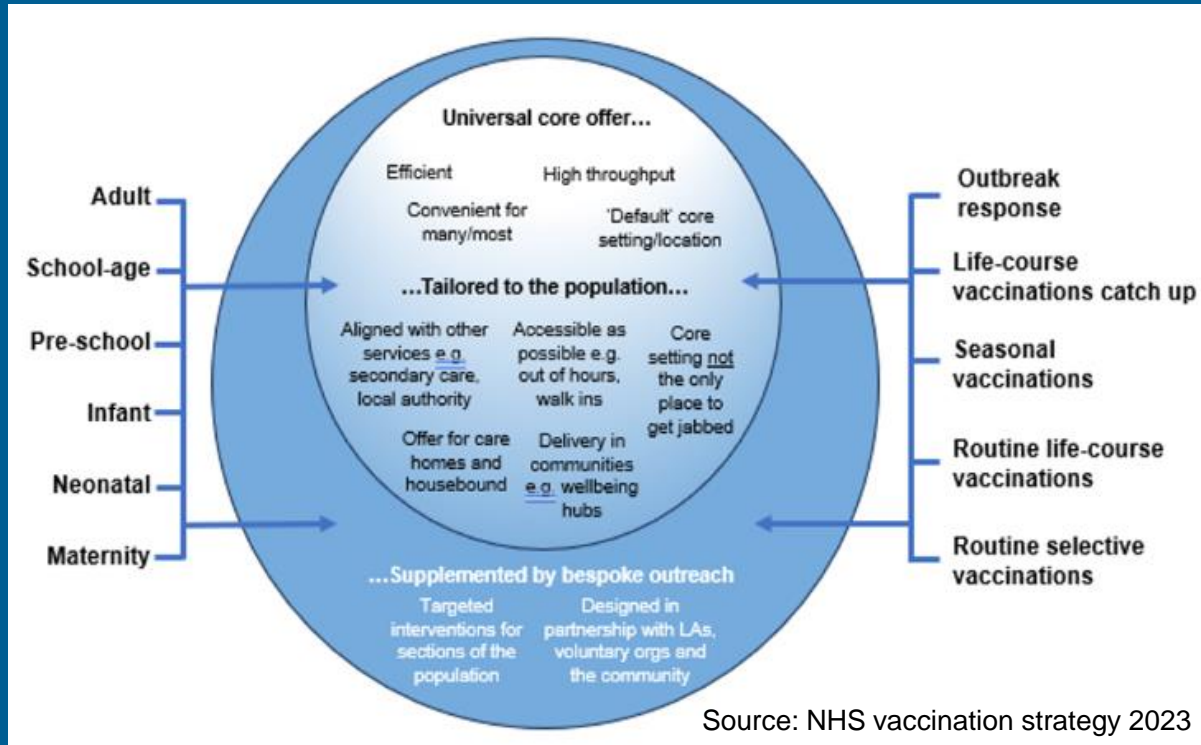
Adult
School-age
Pre-school
Infant
Neonatal
Maternity

Universal core offer...

Efficient

High throughput

Convenient for many/most

'Default' core setting/location

...Tailored to the population...

Aligned with other services e.g. secondary care, local authority

Accessible as possible e.g. out of hours, walk ins

Core setting not the only place to get jabbed

Offer for care homes and housebound

Delivery in communities e.g. wellbeing hubs

...Supplemented by bespoke outreach

Targeted interventions for sections of the population

Designed in partnership with LAs, voluntary orgs and the community

Outbreak response
Life-course vaccinations catch up
Seasonal vaccinations
Routine life-course vaccinations
Routine selective vaccinations

Source: NHS vaccination strategy 2023